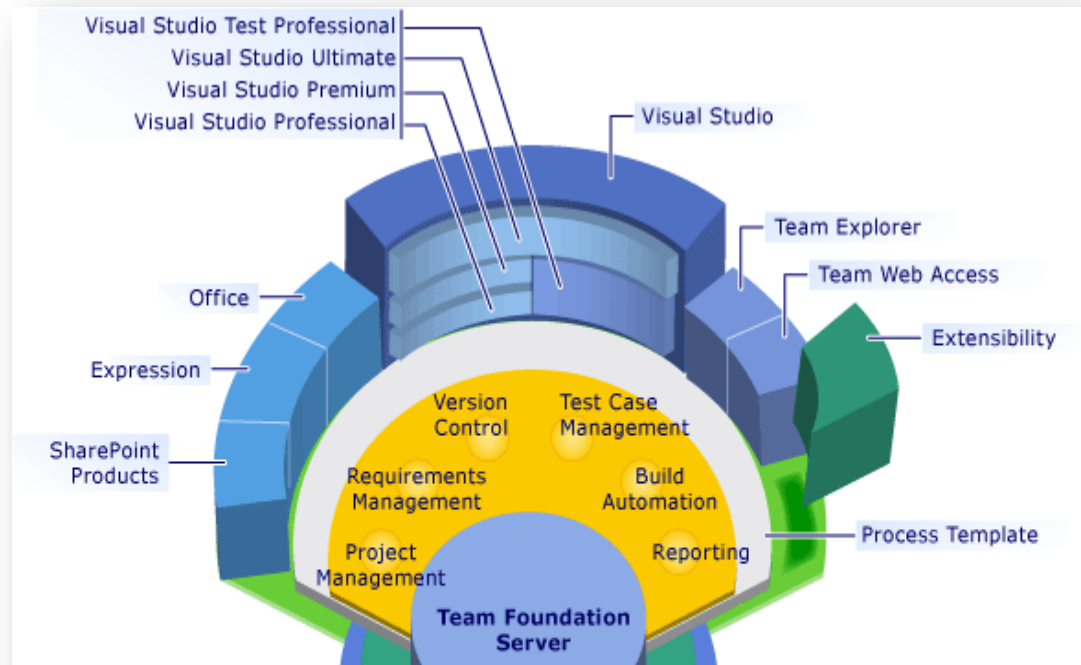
Visual Studio Test Professional
Visual Studio Ultimate
Visual Studio Premium
Visual Studio Professional
Visual Studio
Team Explorer
Team Web Access
Extensibility
Office
Expression
SharePoint Products
Version Control
Test Case Management
Requirements Management
Build Automation
Project Management
Reporting
Process Template
Team Foundation Server